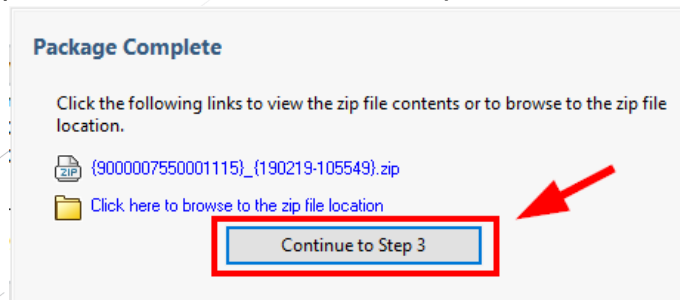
Package Complete

Click the following links to view the zip file contents or to browse to the zip file location.

ZIP {9000007550001115}_{190219-105549}.zip

Click here to browse to the zip file location

Continue to Step 3